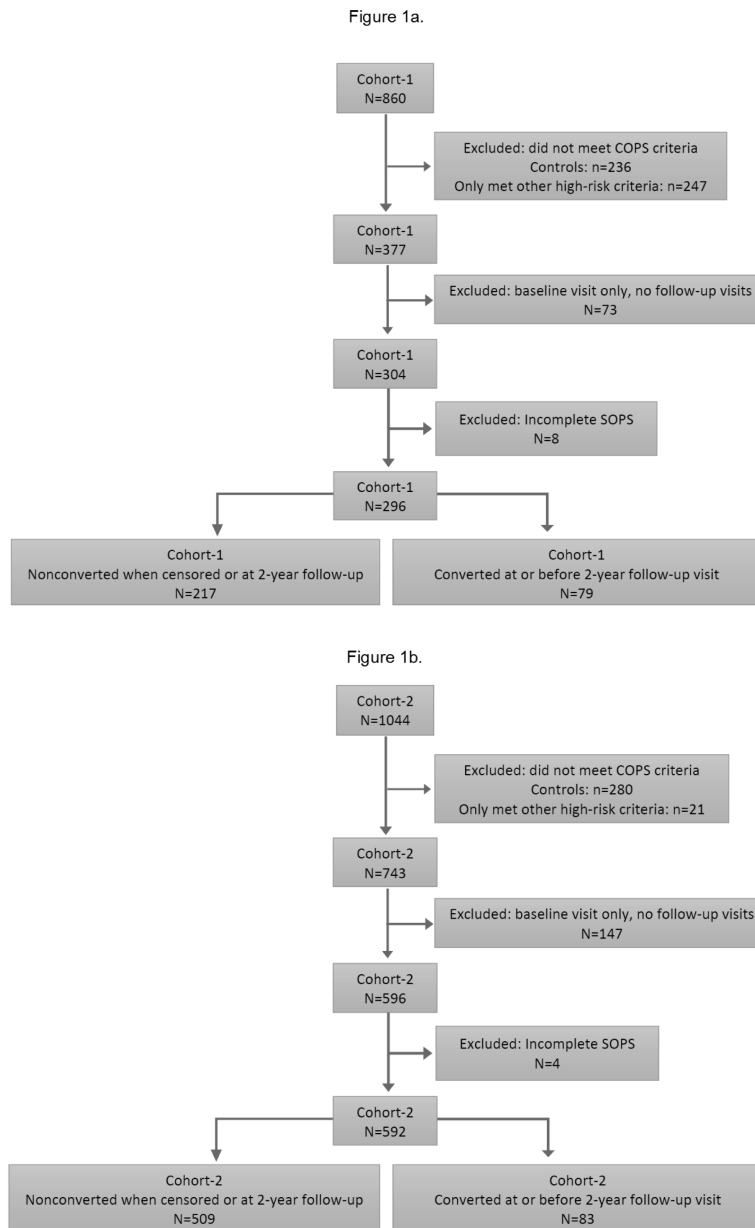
Figure 1a.

Cohort-1
N=860

Excluded: did not meet COPS criteria
Controls: n=236
Only met other high-risk criteria: n=247

Cohort-1
N=377

Excluded: baseline visit only, no follow-up visits
N=73

Cohort-1
N=304

Excluded: Incomplete SOPS
N=8

Cohort-1
N=296

Cohort-1
Nonconverted when censored or at 2-year follow-up
N=217

Cohort-1
Converted at or before 2-year follow-up visit
N=79

Figure 1b.

Cohort-2
N=1044

Excluded: did not meet COPS criteria
Controls: n=280
Only met other high-risk criteria: n=21

Cohort-2
N=743

Excluded: baseline visit only, no follow-up visits
N=147

Cohort-2
N=596

Excluded: Incomplete SOPS
N=4

Cohort-2
N=592

Cohort-2
Nonconverted when censored or at 2-year follow-up
N=509

Cohort-2
Converted at or before 2-year follow-up visit
N=83